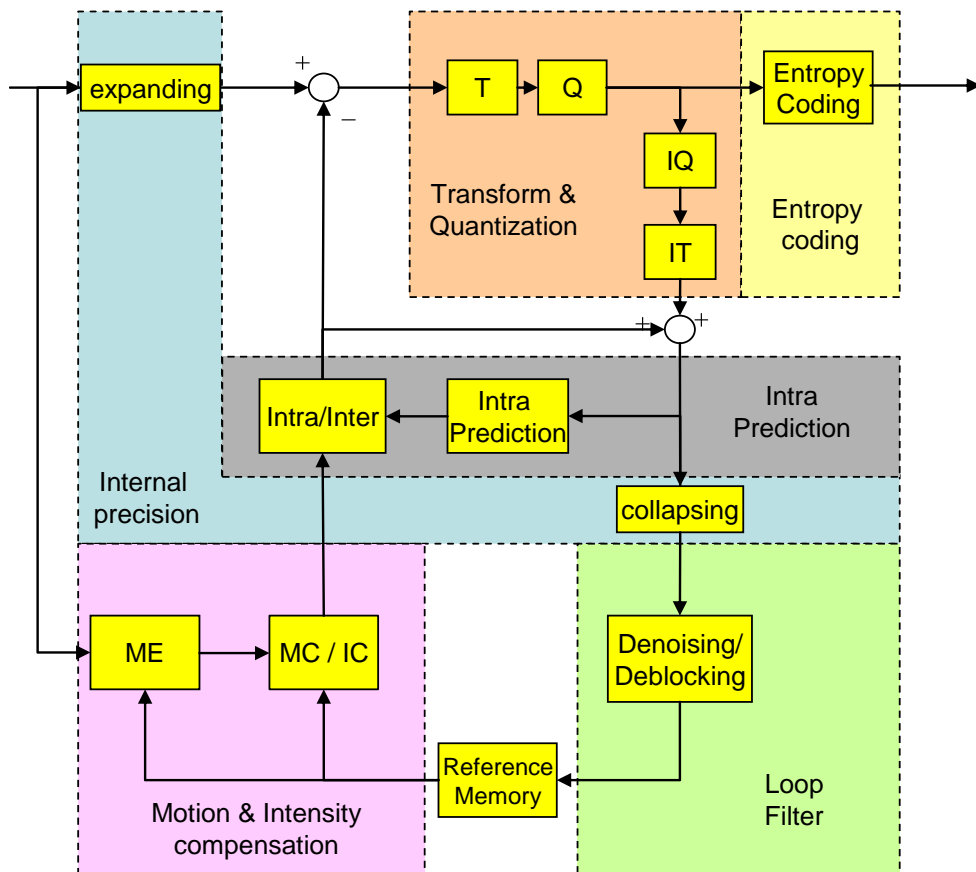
expanding

+

−

T

Q

Entropy Coding

IQ

Transform & Quantization

Entropy coding

IT

+

+

Intra/Inter

Intra Prediction

Intra Prediction

Internal precision

collapsing

ME

MC / IC

Denoising/ Deblocking

Reference Memory

Loop Filter

Motion & Intensity compensation